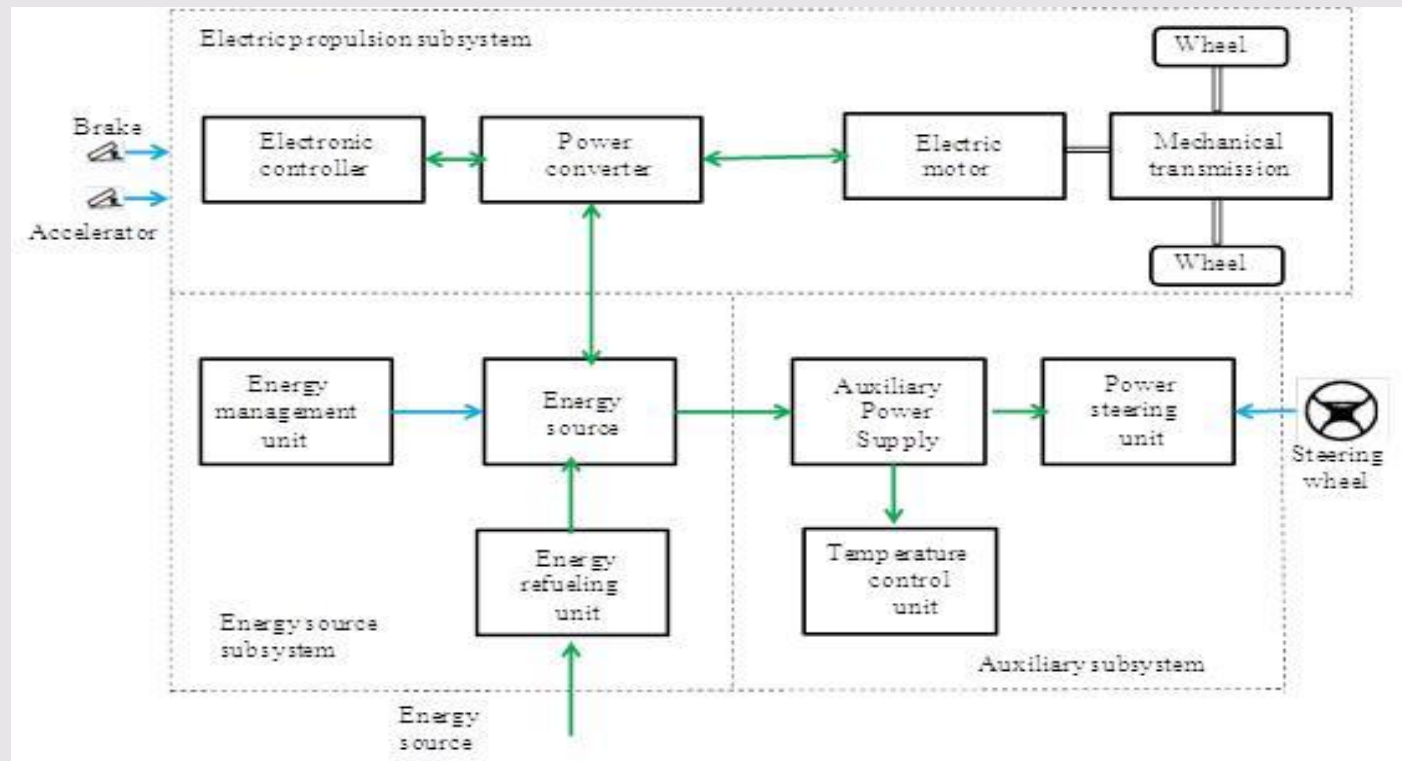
Electric propulsion subsystem

Brake

Accelerator

Electronic controller

Power converter

Electric motor

Wheel

Mechanical transmission

Wheel

Energy management unit

Energy source

Auxiliary Power Supply

Power steering unit

Steering wheel

Energy refueling unit

Temperature control unit

Energy source subsystem

Auxiliary subsystem

Energy source